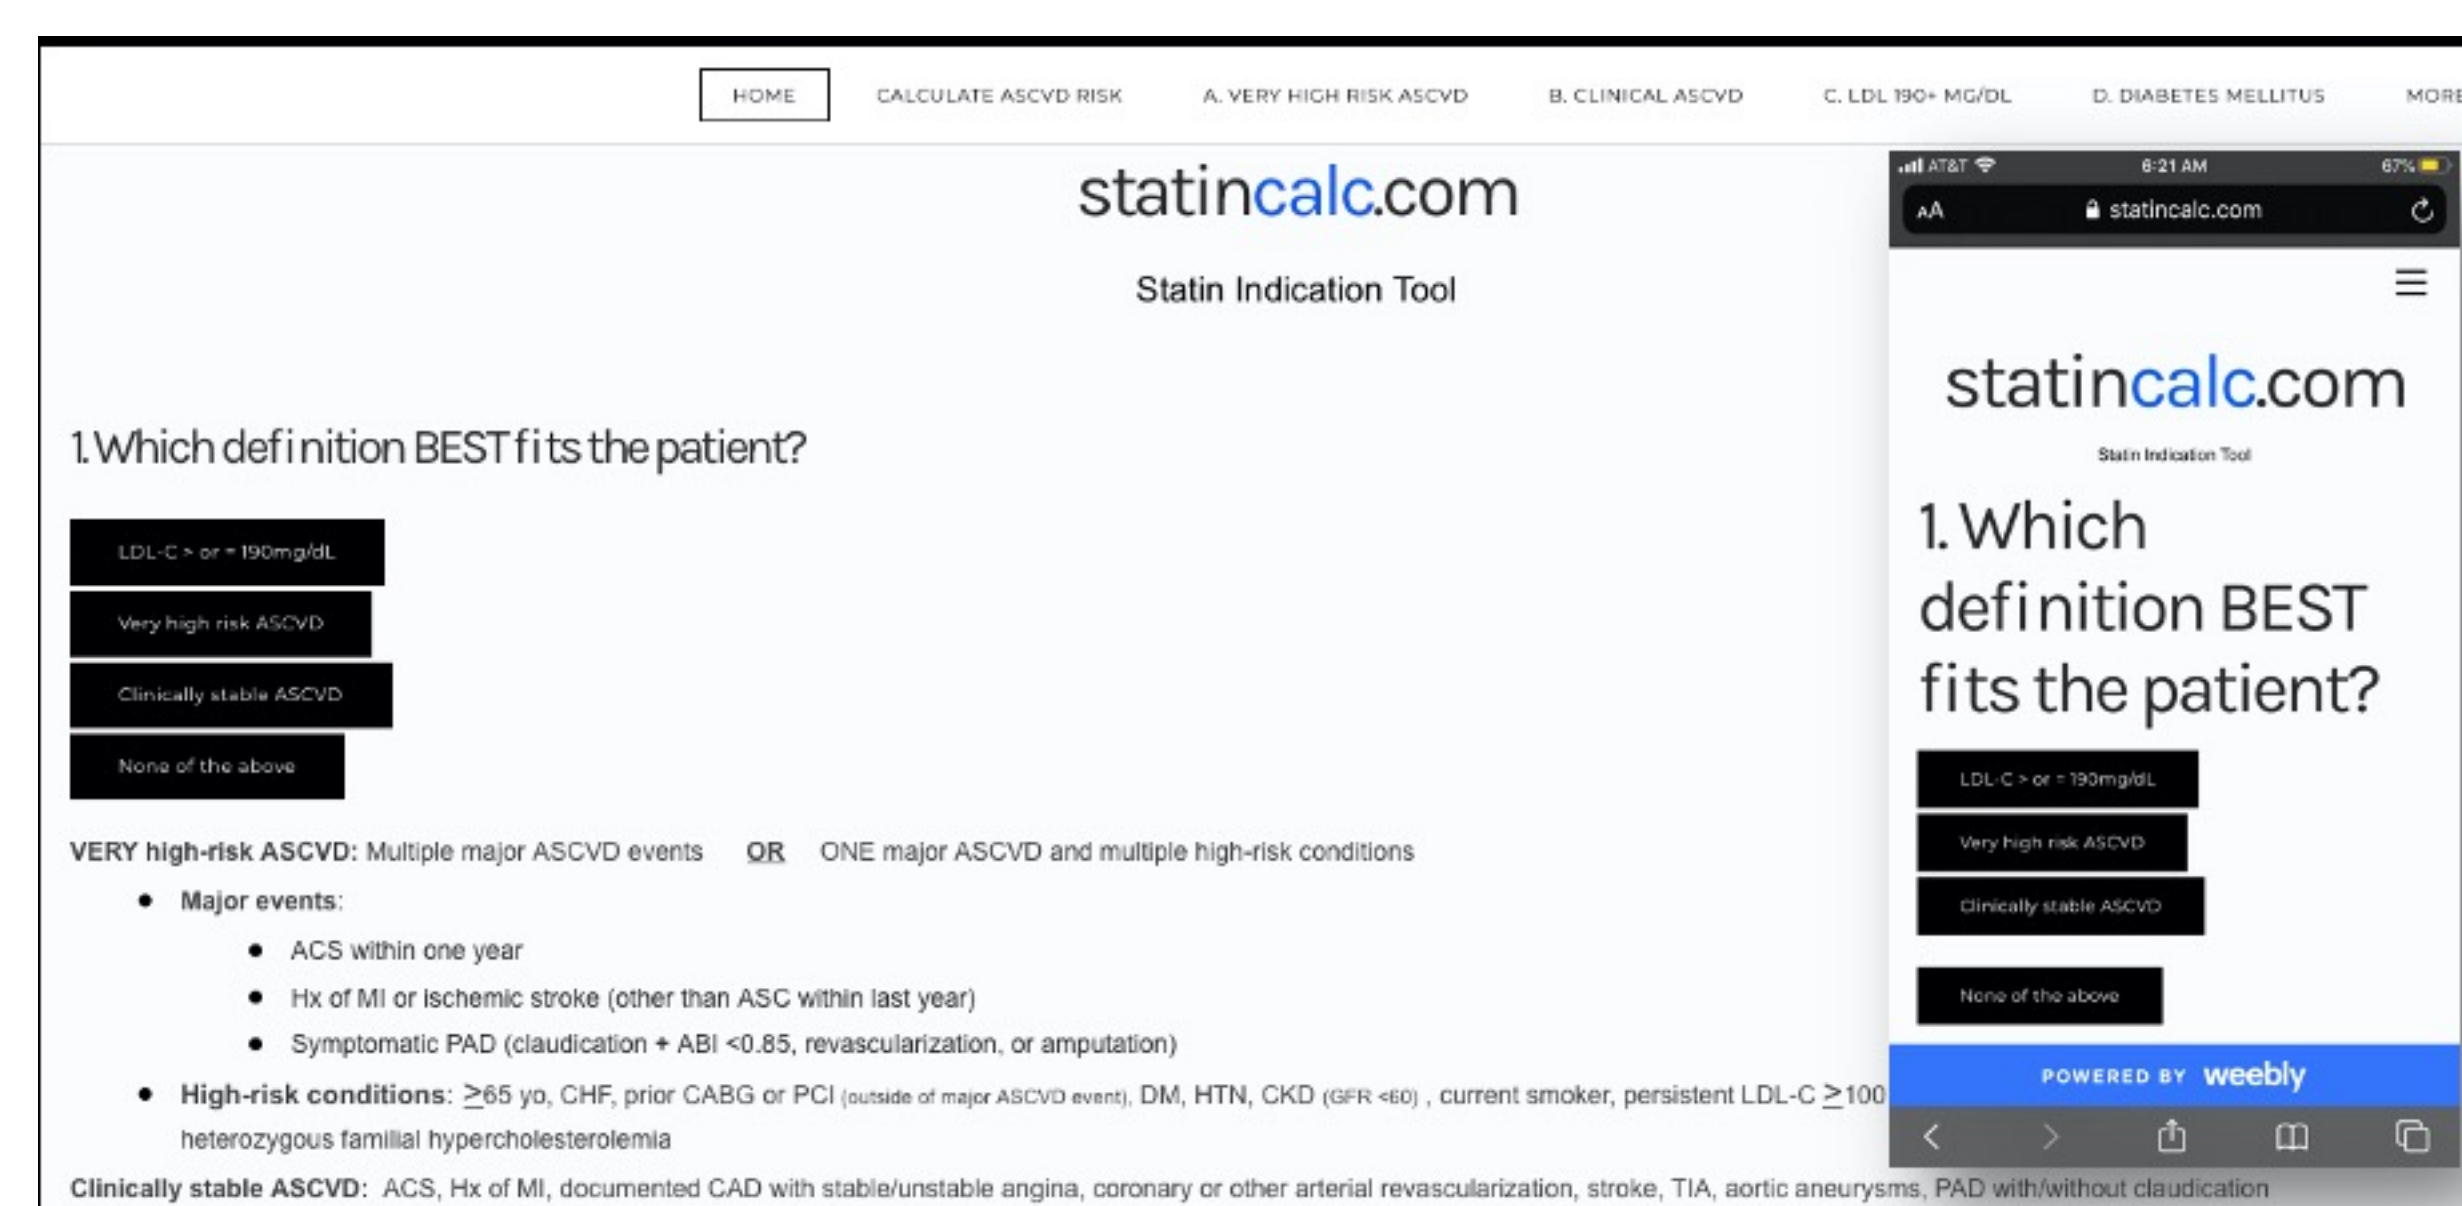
HOME CALCULATE ASCVD RISK A. VERY HIGH RISK ASCVD B. CLINICAL ASCVD C. LDL 190+ MG/DL D. DIABETES MELLITUS MORE

statincalc.com

Statin Indication Tool

1. Which definition BEST fits the patient?

LDL-C > or = 190mg/dL

Very high risk ASCVD

Clinically stable ASCVD

None of the above

VERY high-risk ASCVD: Multiple major ASCVD events OR ONE major ASCVD and multiple high-risk conditions

- Major events:
  - ACS within one year
  - Hx of MI or ischemic stroke (other than ASC within last year)
  - Symptomatic PAD (claudication + ABI <0.85, revascularization, or amputation)
- High-risk conditions: $\geq$65 yo, CHF, prior CABG or PCI (outside of major ASCVD event), DM, HTN, CKD (GFR <60) , current smoker, persistent LDL-C $\geq$100 heterozygous familial hypercholesterolemia

Clinically stable ASCVD: ACS, Hx of MI, documented CAD with stable/unstable angina, coronary or other arterial revascularization, stroke, TIA, aortic aneurysms, PAD with/without claudication

AT&T 6:21 AM 67%

AA statincalc.com

statincalc.com

Statin Indication Tool

1. Which definition BEST fits the patient?

LDL-C > or = 190mg/dL

Very high risk ASCVD

Clinically stable ASCVD

None of the above

POWERED BY weebly